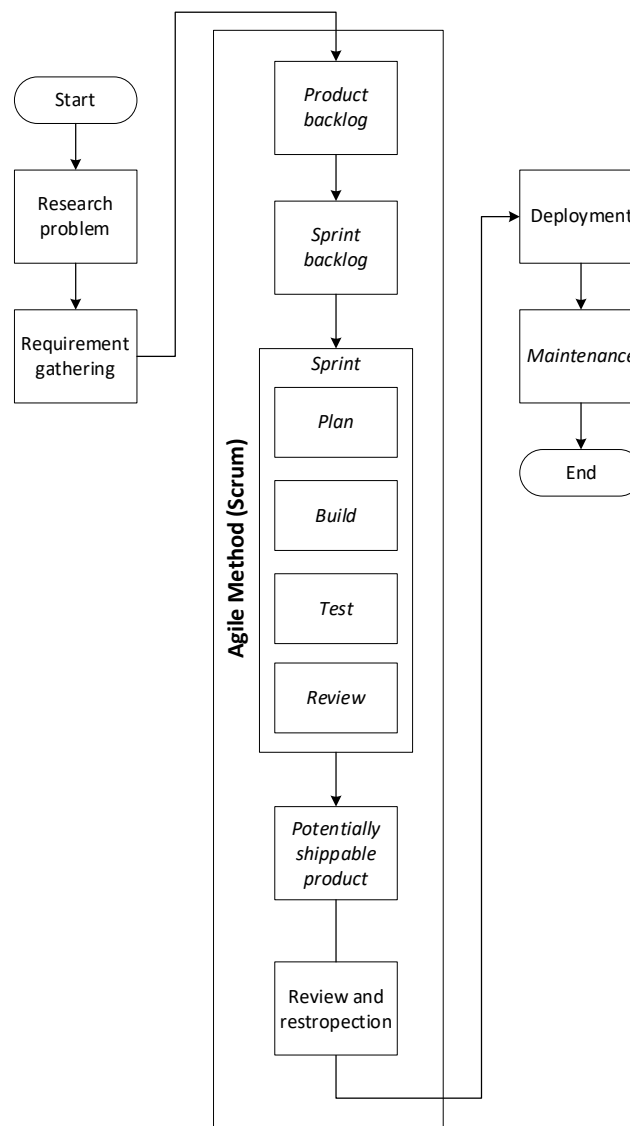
Start

Research problem

Requirement gathering

Agile Method (Scrum)

Product backlog

Sprint backlog

Sprint

Plan

Build

Test

Review

Potentially shippable product

Review and restropection

Deployment

Maintenance

End